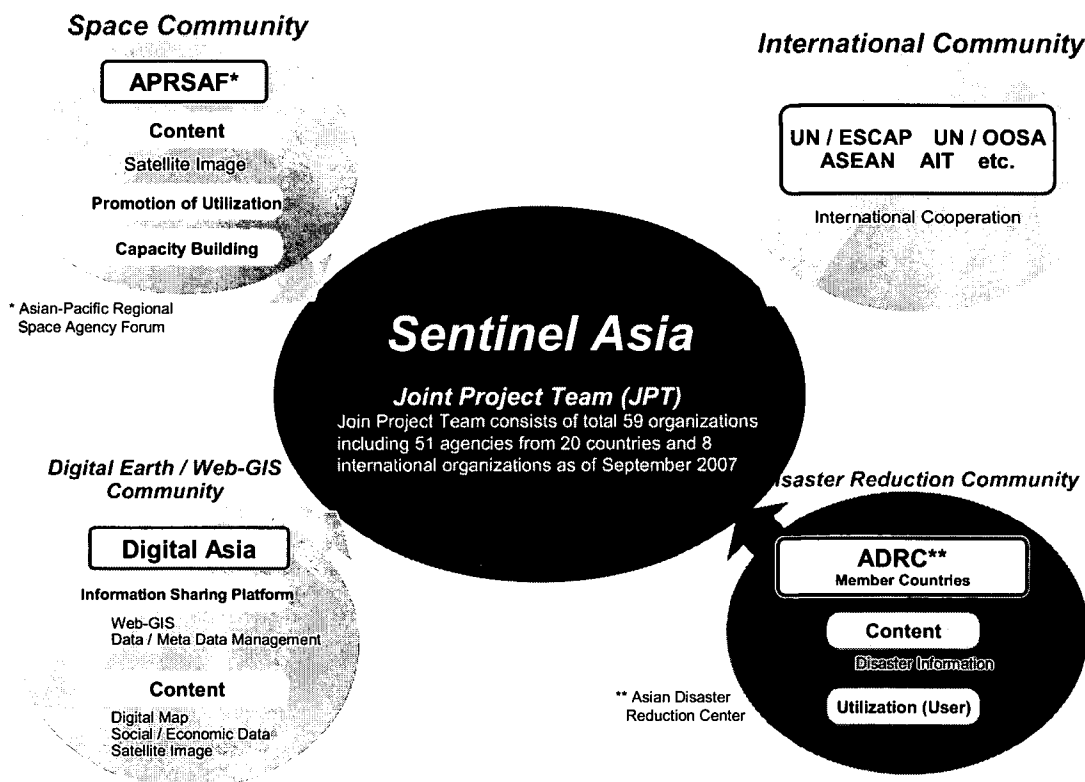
Space Community

APRSAF*

Content

Satellite Image

Promotion of Utilization

Capacity Building

* Asian-Pacific Regional Space Agency Forum

International Community

UN / ESCAP UN / OOSA ASEAN AIT etc.

International Cooperation

Sentinel Asia

Joint Project Team (JPT)

Join Project Team consists of total 59 organizations including 51 agencies from 20 countries and 8 international organizations as of September 2007

Digital Earth / Web-GIS Community

Digital Asia

Information Sharing Platform

Web-GIS
Data / Meta Data Management

Content

Digital Map
Social / Economic Data
Satellite Image

isaster Reduction Community

ADRC**
Member Countries

Content

Disaster Information

Utilization (User)

** Asian Disaster Reduction Center